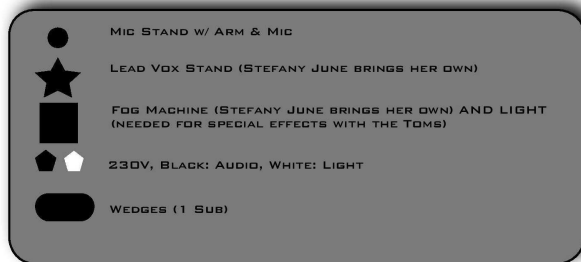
Mic Stand w/ Arm & Mic

Lead Vox Stand (Stefany June brings her own)

Fog Machine (Stefany June brings her own) AND LIGHT
(needed for special effects with the Toms)

230V, Black: Audio, White: Light

Wedges (1 Sub)